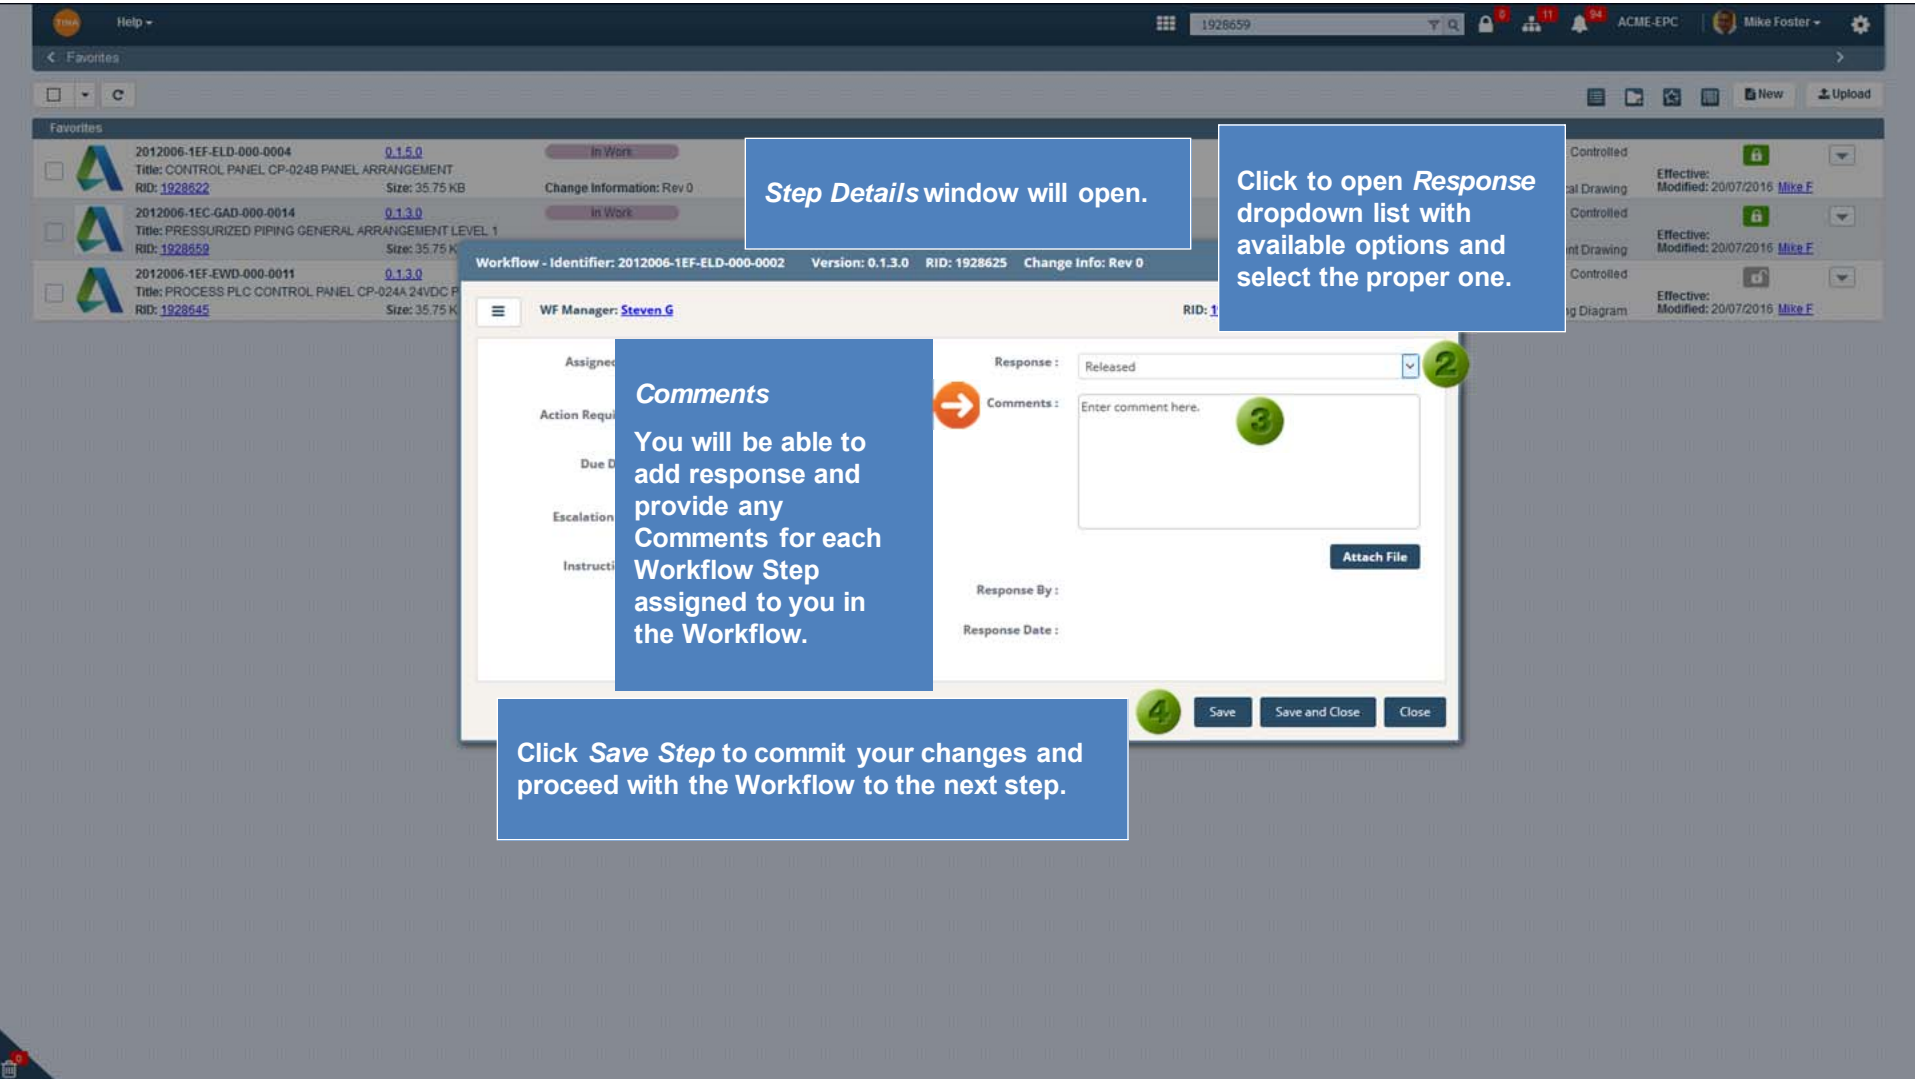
Help ▾

1928659

ACME-EPC

Mike Foster ▾

Favorites

New

Upload

Favorites

2012006-1EF-ELD-000-0004
Title: CONTROL PANEL CP-024B PANEL ARRANGEMENT
RID: 1928622

0.1.5.0
Size: 35.75 KB

In Work
Change Information: Rev 0

2012006-1EC-GAD-000-0014
Title: PRESSURIZED PIPING GENERAL ARRANGEMENT LEVEL 1
RID: 1928659

0.1.3.0
Size: 35.75 K

In Work

2012006-1EF-EWD-000-0011
Title: PROCESS PLC CONTROL PANEL CP-024A 24VDC P
RID: 1928645

0.1.3.0
Size: 35.75 K

Controlled
al Drawing
Effective:
Modified: 20/07/2016 Mike F

Controlled
nt Drawing
Effective:
Modified: 20/07/2016 Mike F

Controlled
g Diagram
Effective:
Modified: 20/07/2016 Mike F

Step Details window will open.

Click to open Response dropdown list with available options and select the proper one.

Workflow - Identifier: 2012006-1EF-ELD-000-0002 Version: 0.1.3.0 RID: 1928625 Change Info: Rev 0

WF Manager: Steven G

RID: 1

Assigned

Action Requi

Due D

Escalation

Instructi

Comments

You will be able to add response and provide any Comments for each Workflow Step assigned to you in the Workflow.

Response :

Released

2

Comments :

Enter comment here.

3

Attach File

Response By :

Response Date :

4

Save

Save and Close

Close

Click Save Step to commit your changes and proceed with the Workflow to the next step.